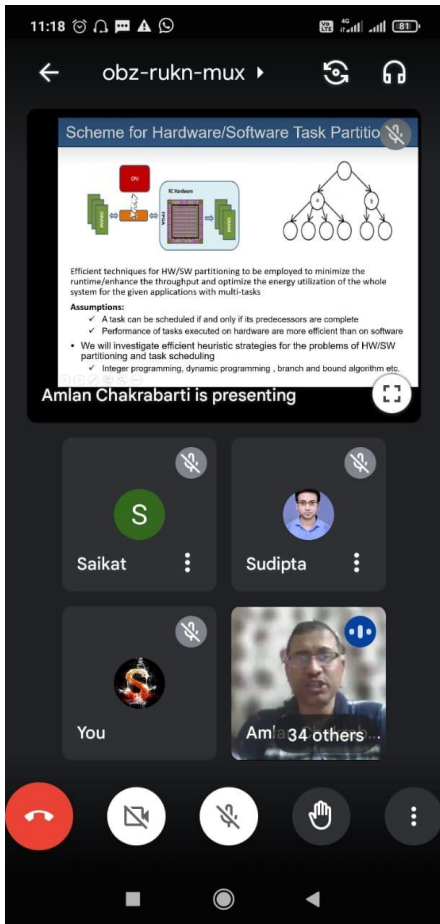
11:18

81

obz-rukn-mux ▸

Scheme for Hardware/Software Task Partitio

CPU

RC Hardware

Efficient techniques for HW/SW partitioning to be employed to minimize the runtime/enhance the throughput and optimize the energy utilization of the whole system for the given applications with multi-tasks

Assumptions:

✓ A task can be scheduled if and only if its predecessors are complete

✓ Performance of tasks executed on hardware are more efficient than on software

• We will investigate efficient heuristic strategies for the problems of HW/SW partitioning and task scheduling

✓ Integer programming, dynamic programming , branch and bound algorithm etc.

Amlan Chakrabarti is presenting

S

Saikat

Sudipta

You

Aml 34 others